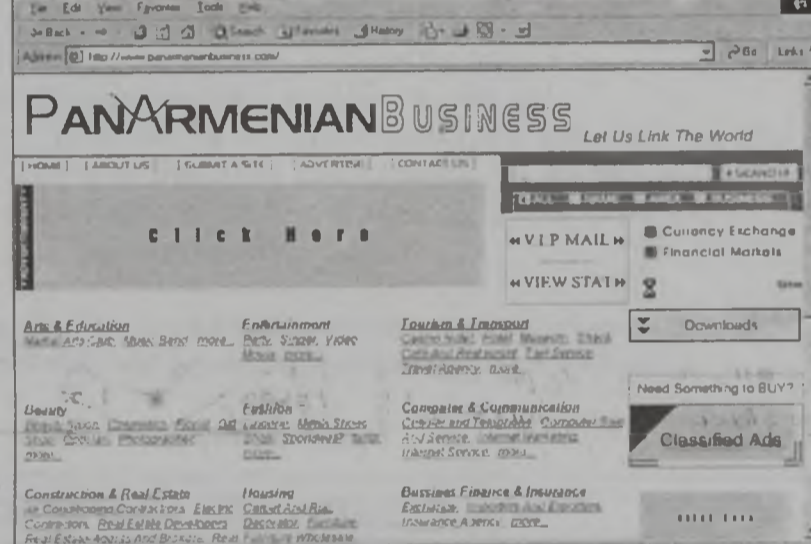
File Edit View Favorites Tools Help

Back · Search Favorites History

Address http://www.panarmenianbusiness.com/ Go Links

PANARMENIANBUSINESS Let Us Link The World

| HOME | ABOUT US | SUBMIT A SITE | ADVERTISE | CONTACT US |

SEARCH

Click Here

«V.I.P MAIL»

«VIEW STAT»

Currency Exchange
Financial Markets

Downloads

Arts & Education
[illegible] Arts Cafe, Music Band, more...

Entertainment
Party, Singer, Video Movie, more...

Tourism & Transport
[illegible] Hotel, Museum, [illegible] Cafe And Restaurant, Taxi Service, Travel Agency, more...

Need Something to BUY?

Classified Ads

Beauty
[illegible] Cosmetics, Floral, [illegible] Photographer, more...

Fashion
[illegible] Mens Stores, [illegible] more...

Computer & Communication
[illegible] Computer Sale And Service, Internet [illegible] Internet Service, more...

Construction & Real Estate
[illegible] Construction Contractors, Electric Contractors, Real Estate Developers, Real Estate Agents And Brokers, Real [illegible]

Housing
Carpet And Rug, Decorator, Furniture, Furniture Wholesale

Business Finance & Insurance
Exchange, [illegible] Insurance Agency, more...

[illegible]